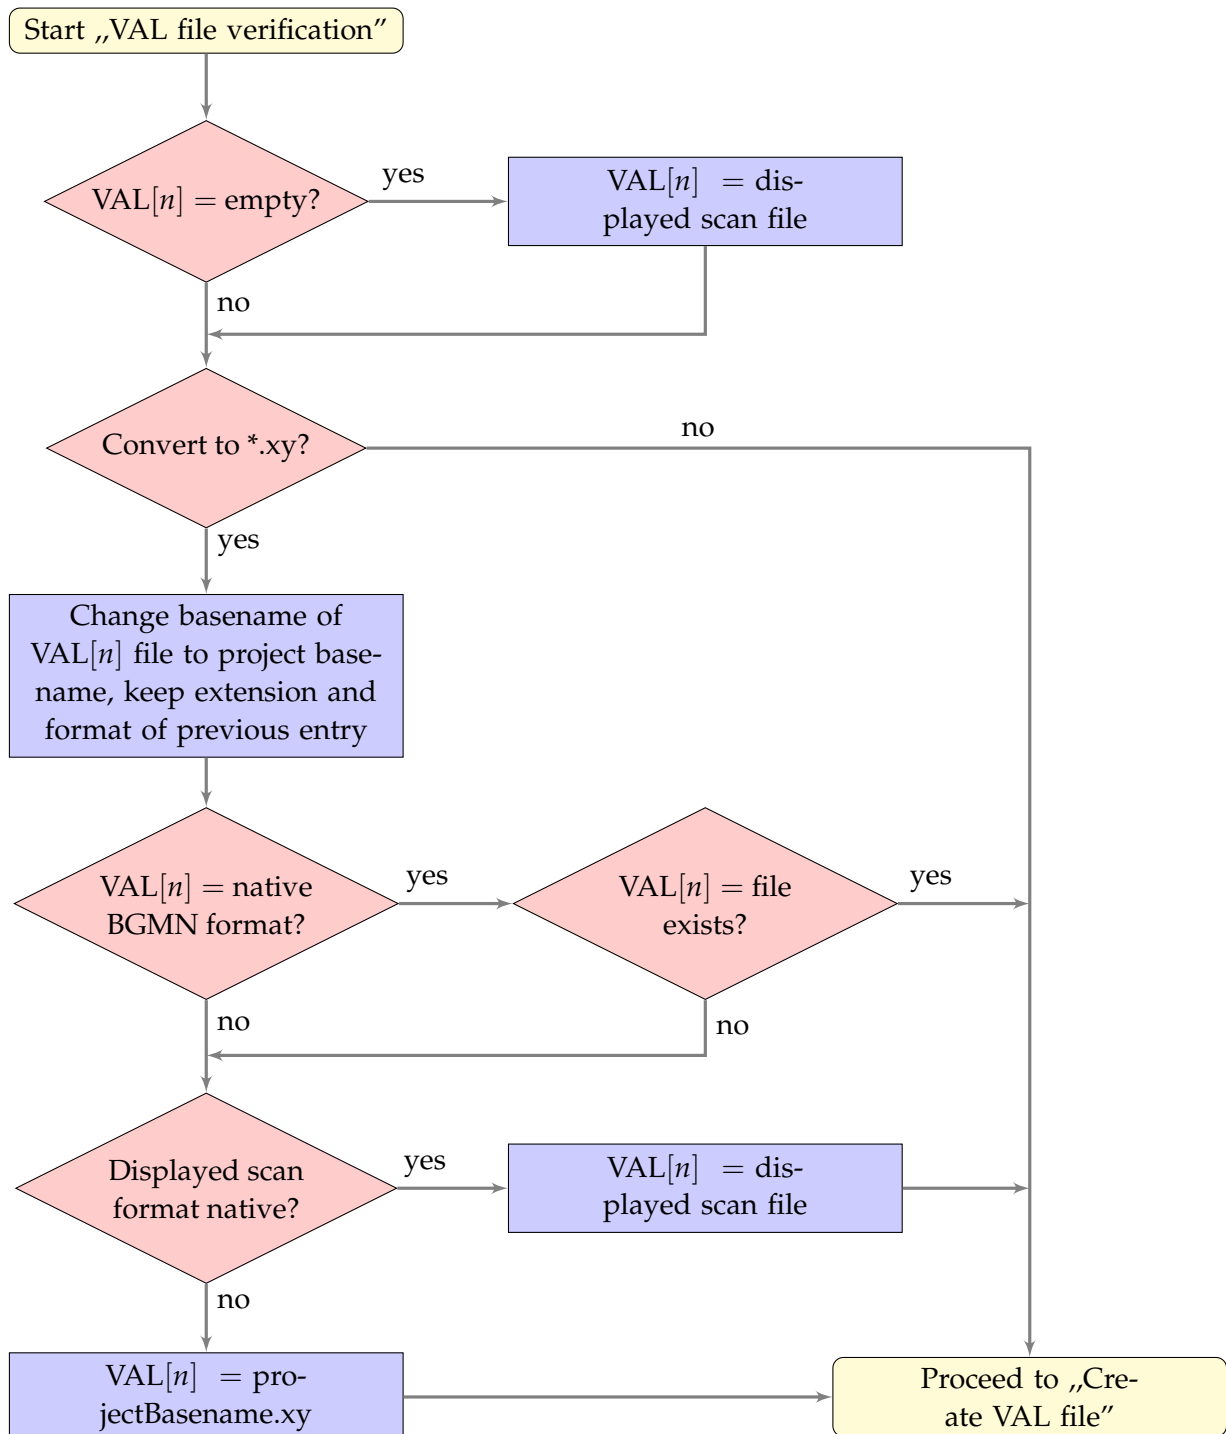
Start „VAL file verification"

VAL$[n]$ = empty?

yes

VAL$[n]$ = displayed scan file

no

Convert to *.xy?

no

yes

Change basename of VAL$[n]$ file to project basename, keep extension and format of previous entry

VAL$[n]$ = native BGMN format?

yes

VAL$[n]$ = file exists?

yes

no

no

Displayed scan format native?

yes

VAL$[n]$ = displayed scan file

no

VAL$[n]$ = projectBasename.xy

Proceed to „Create VAL file"